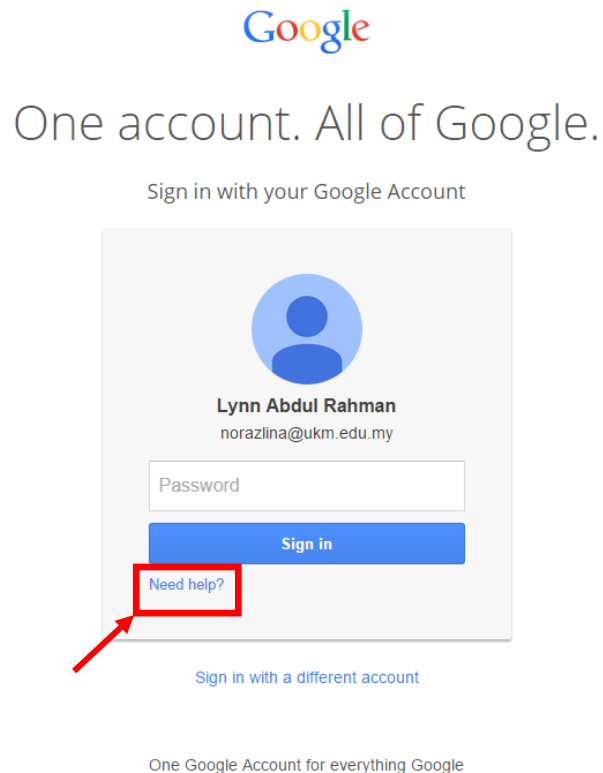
Google

One account. All of Google.

Sign in with your Google Account

Lynn Abdul Rahman

norazlina@ukm.edu.my

Password

Sign in

Need help?

Sign in with a different account

One Google Account for everything Google